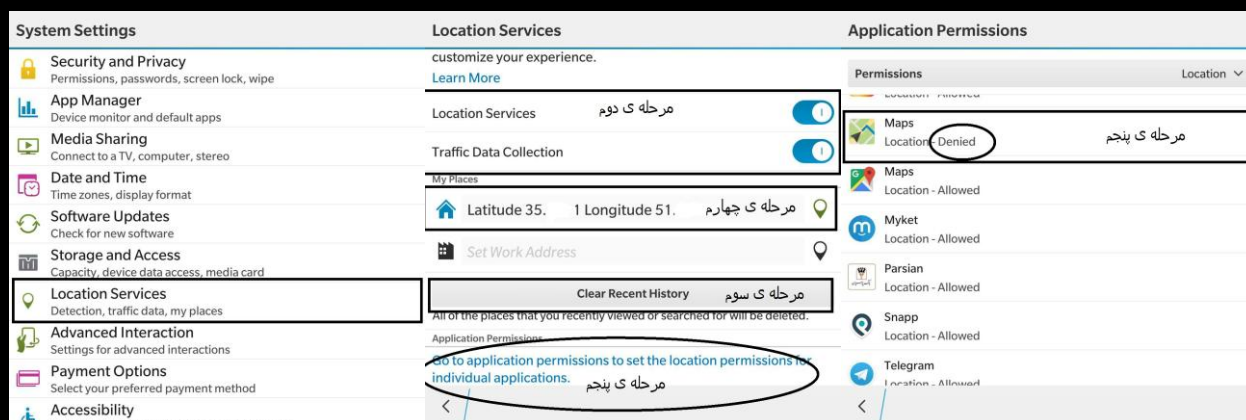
System Settings

Security and Privacy
Permissions, passwords, screen lock, wipe

App Manager
Device monitor and default apps

Media Sharing
Connect to a TV, computer, stereo

Date and Time
Time zones, display format

Software Updates
Check for new software

Storage and Access
Capacity, device data access, media card

Location Services
Detection, traffic data, my places

Advanced Interaction
Settings for advanced interactions

Payment Options
Select your preferred payment method

Accessibility

Location Services

customize your experience.
Learn More

Location Services
مرحله ی دوم

Traffic Data Collection

My Places

Latitude 35. 1 Longitude 51.
مرحله ی چهارم

Set Work Address

Clear Recent History
مرحله ی سوم

All of the places that you recently viewed or searched for will be deleted.

Application Permissions

Go to application permissions to set the location permissions for individual applications.
مرحله ی پنجم

Application Permissions

Permissions
Location

Location - Allowed

Maps
Location - Denied
مرحله ی پنجم

Maps
Location - Allowed

Myket
Location - Allowed

Parsian
Location - Allowed

Snapp
Location - Allowed

Telegram
Location - Allowed